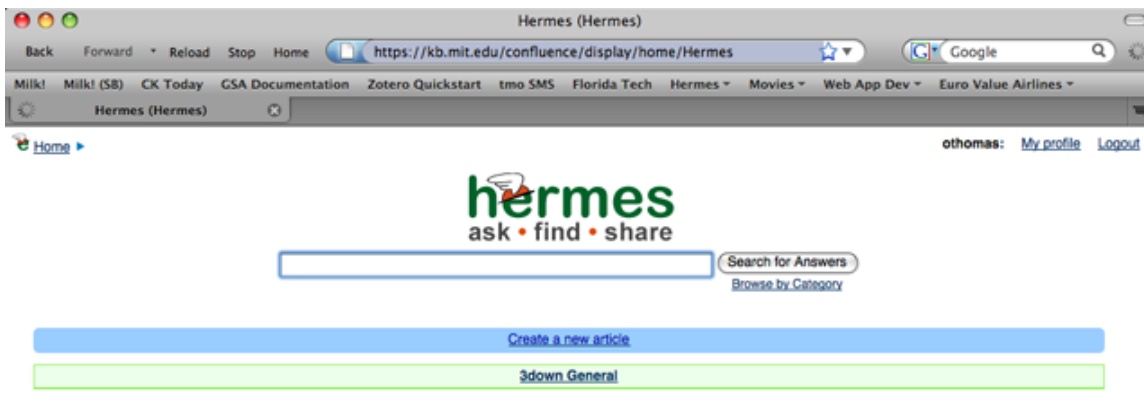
Hermes (Hermes)

Back Forward Reload Stop Home https://kb.mit.edu/confluence/display/home/Hermes Google

Milk! Milk! (SB) CK Today GSA Documentation Zotero Quickstart tmo SMS Florida Tech Hermes Movies Web App Dev Euro Value Airlines

Hermes (Hermes)

Home ▸

othomas: My profile Logout

hermes
ask • find • share

Search for Answers
Browse by Category

Create a new article

3down General